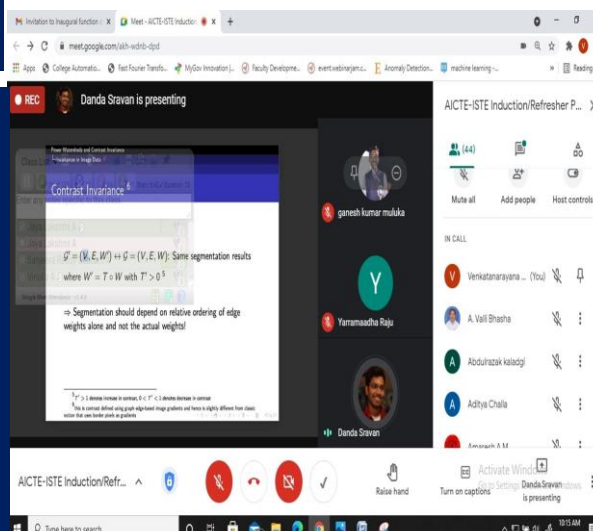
Invitation to Inaugural function ×
Meet - AICTE-ISTE Inductio ×
+
meet.google.com/akh-wdnb-dpd
Apps
College Automatio...
Fast Fourier Transfo...
MyGov Innovation |...
Faculty Developme...
event.webinarjam.c...
Anomaly Detection...
machine learning -...
Reading

REC
Danda Sravan is presenting

AICTE-ISTE Induction/Refresher P...

(44)

Mute all
Add people
Host controls

IN CALL

Venkataranayana ... (You)
A. Valli Bhasha
Abdulrazak kaladgi
Aditya Challa
Amaresh A M

Power Watersheds and Contrast Invariance
Invariance in Image Data
Contrast Invariance $^6$

$\mathcal{G}' = (V, E, W') \leftrightarrow \mathcal{G} = (V, E, W)$: Same segmentation results where $W' = T \circ W$ with $T' > 0$ $^5$

⇒ Segmentation should depend on relative ordering of edge weights alone and not the actual weights!

$^5 T' > 1$ denotes increase in contrast, $0 < T' < 1$ denotes decrease in contrast
$^6$This is contrast defined using graph edge-based image gradients and hence is slightly different from classic notion that uses border pixels as gradients

ganesh kumar muluka

Y
Yarramaadha Raju

Danda Sravan

AICTE-ISTE Induction/Refr...
Raise hand
Turn on captions
Danda Sravan is presenting
Activate Windows
Go to Settings to activate Windows.

Type here to search
10:15 AM